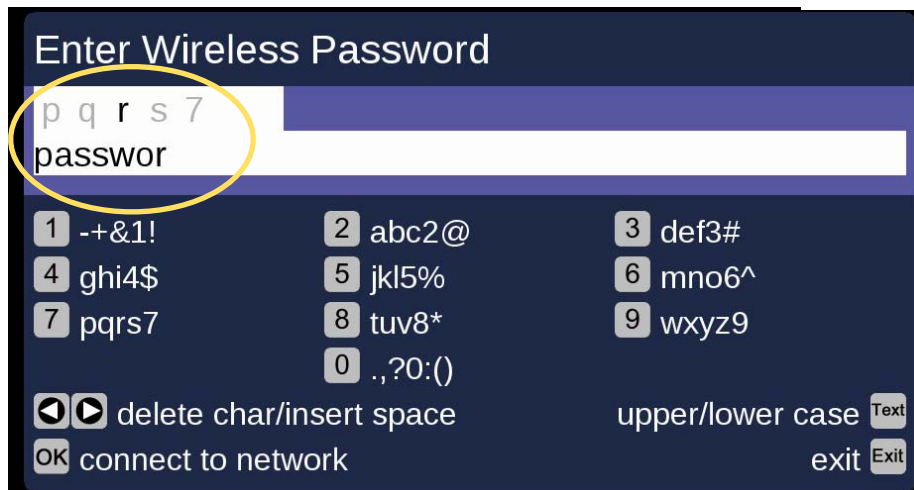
Enter Wireless Password

p q r s 7

passwor

| | | |
|---|---|---|
| 1 -+&1! | 2 abc2@ | 3 def3# |
| 4 ghi4$ | 5 jkl5% | 6 mno6^ |
| 7 pqrs7 | 8 tuv8* | 9 wxyz9 |
| | 0 .,?0:() | |

delete char/insert space

upper/lower case Text

OK connect to network

exit Exit